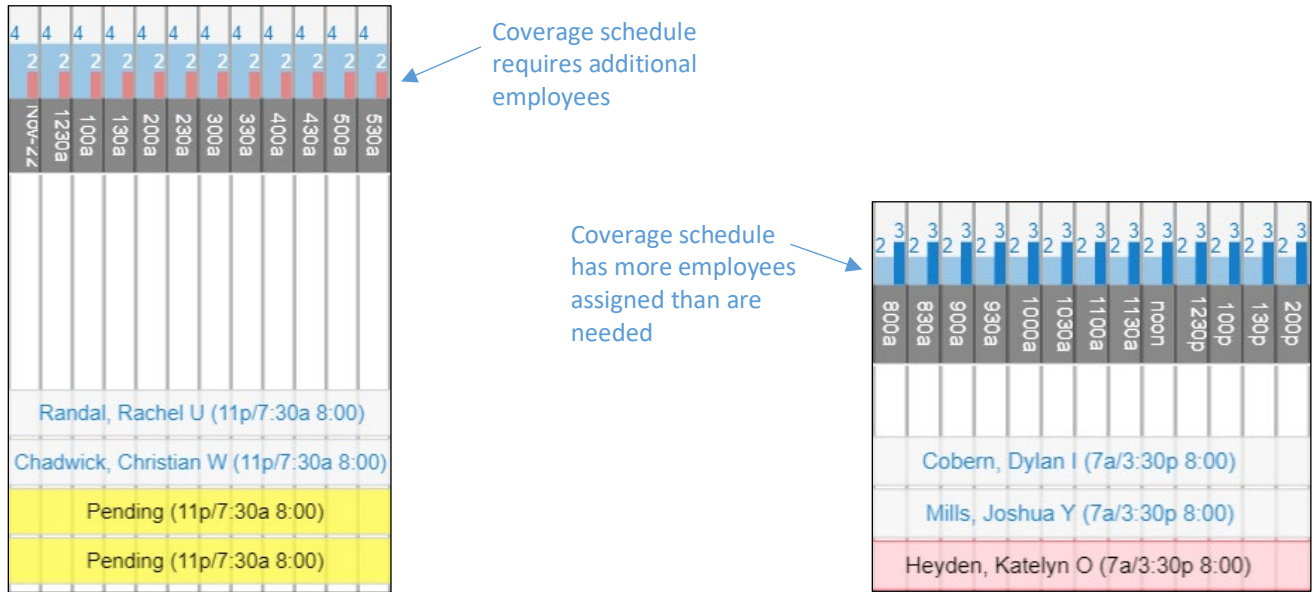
4 4 4 4 4 4 4 4 4 4 4 4
2 2 2 2 2 2 2 2 2 2 2 2
Nov-22 1230a 100a 130a 200a 230a 300a 330a 400a 430a 500a 530a

Coverage schedule requires additional employees

Randal, Rachel U (11p/7:30a 8:00)
Chadwick, Christian W (11p/7:30a 8:00)
Pending (11p/7:30a 8:00)
Pending (11p/7:30a 8:00)

Coverage schedule has more employees assigned than are needed

2 3 2 3 2 3 2 3 2 3 2 3 2 3 2 3 2 3 2 3 2 3 2 3 2 3
800a 830a 900a 930a 1000a 1030a 1100a 1130a noon 1230p 100p 130p 200p

Cobern, Dylan I (7a/3:30p 8:00)
Mills, Joshua Y (7a/3:30p 8:00)
Heyden, Katelyn O (7a/3:30p 8:00)